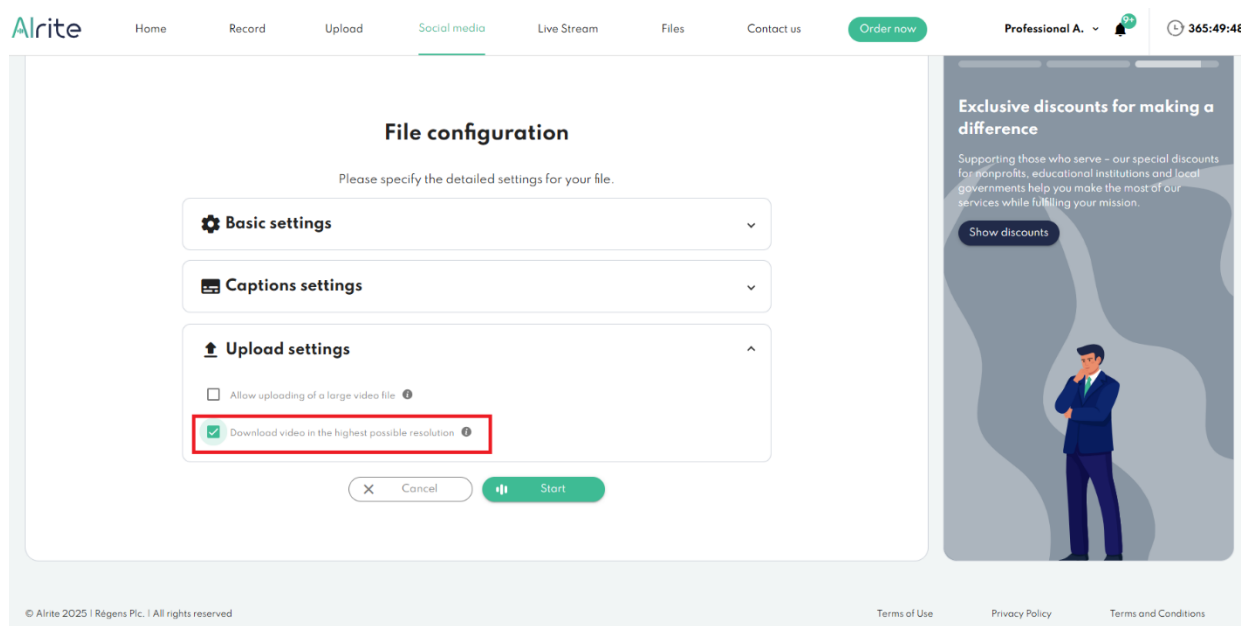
AIrite Home Record Upload Social media Live Stream Files Contact us Order now Professional A. 9+ 365:49:48

File configuration

Please specify the detailed settings for your file.

Basic settings

Captions settings

Upload settings

Allow uploading of a large video file

Download video in the highest possible resolution

Cancel Start

Exclusive discounts for making a difference

Supporting those who serve – our special discounts for nonprofits, educational institutions and local governments help you make the most of our services while fulfilling your mission.

Show discounts

© AIrite 2025 | Régens Plc. | All rights reserved

Terms of Use Privacy Policy Terms and Conditions